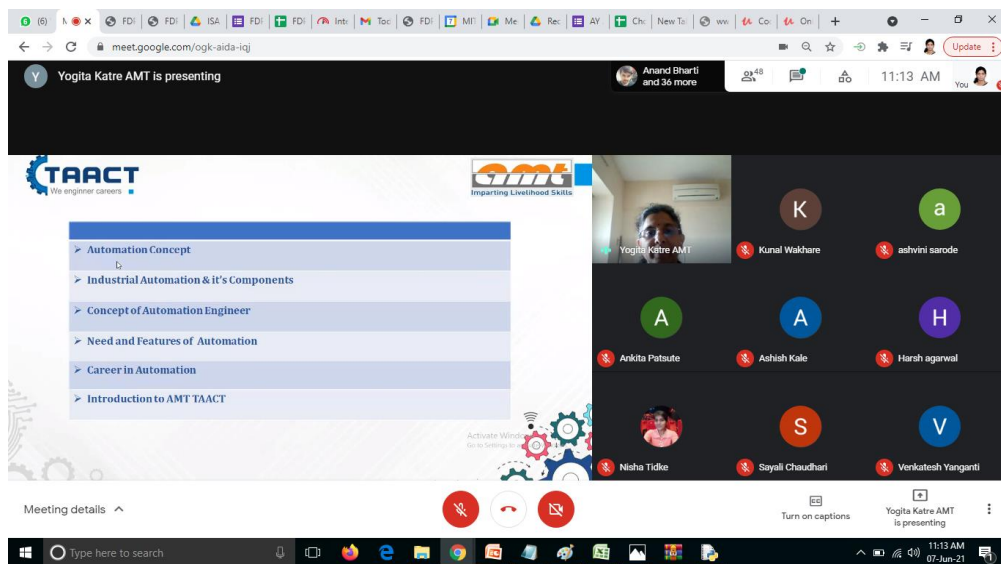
(6) M × FD FD ISA FD FD Intr Toc FD MI Me Rec AY Chi New Ta ww Co On +

meet.google.com/ogk-aida-iqj

Update

Y Yogita Katre AMT is presenting

Anand Bharti and 36 more

48

11:13 AM

You

TAACT
We enginner careers

amt
Imparting Livelihood Skills

➤ Automation Concept

➤ Industrial Automation & it's Components

➤ Concept of Automation Engineer

➤ Need and Features of Automation

➤ Career in Automation

➤ Introduction to AMT TAACT

Activate Windows
Go to Settings to

Yogita Katre AMT

K
Kunal Wakhare

a
ashvini sarode

A
Ankita Patsute

A
Ashish Kale

H
Harsh agarwal

Nisha Tidke

S
Sayali Chaudhari

V
Venkatesh Yanganti

Meeting details

CC
Turn on captions

Yogita Katre AMT is presenting

Type here to search

11:13 AM
07-Jun-21